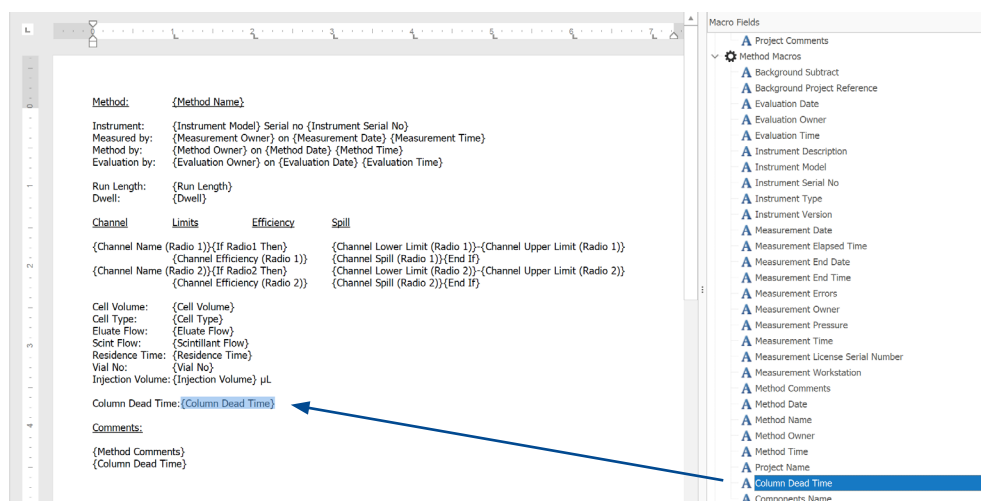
1 2 3 4 5 6 7

Method: {Method Name}

Instrument: {Instrument Model} Serial no {Instrument Serial No}
Measured by: {Measurement Owner} on {Measurement Date} {Measurement Time}
Method by: {Method Owner} on {Method Date} {Method Time}
Evaluation by: {Evaluation Owner} on {Evaluation Date} {Evaluation Time}

Run Length: {Run Length}
Dwell: {Dwell}

Channel Limits Efficiency Spill

{Channel Name (Radio 1)}{If Radio1 Then} {Channel Lower Limit (Radio 1)}-{Channel Upper Limit (Radio 1)}
{Channel Efficiency (Radio 1)} {Channel Spill (Radio 1)}{End If}
{Channel Name (Radio 2)}{If Radio2 Then} {Channel Lower Limit (Radio 2)}-{Channel Upper Limit (Radio 2)}
{Channel Efficiency (Radio 2)} {Channel Spill (Radio 2)}{End If}

Cell Volume: {Cell Volume}
Cell Type: {Cell Type}
Eluate Flow: {Eluate Flow}
Scint Flow: {Scintillant Flow}
Residence Time: {Residence Time}
Vial No: {Vial No}
Injection Volume: {Injection Volume} µL

Column Dead Time: {Column Dead Time}

Comments:

{Method Comments}
{Column Dead Time}

Macro Fields
Project Comments
Method Macros
Background Subtract
Background Project Reference
Evaluation Date
Evaluation Owner
Evaluation Time
Instrument Description
Instrument Model
Instrument Serial No
Instrument Type
Instrument Version
Measurement Date
Measurement Elapsed Time
Measurement End Date
Measurement End Time
Measurement Errors
Measurement Owner
Measurement Pressure
Measurement Time
Measurement License Serial Number
Measurement Workstation
Method Comments
Method Date
Method Name
Method Owner
Method Time
Project Name
Column Dead Time
Components Name